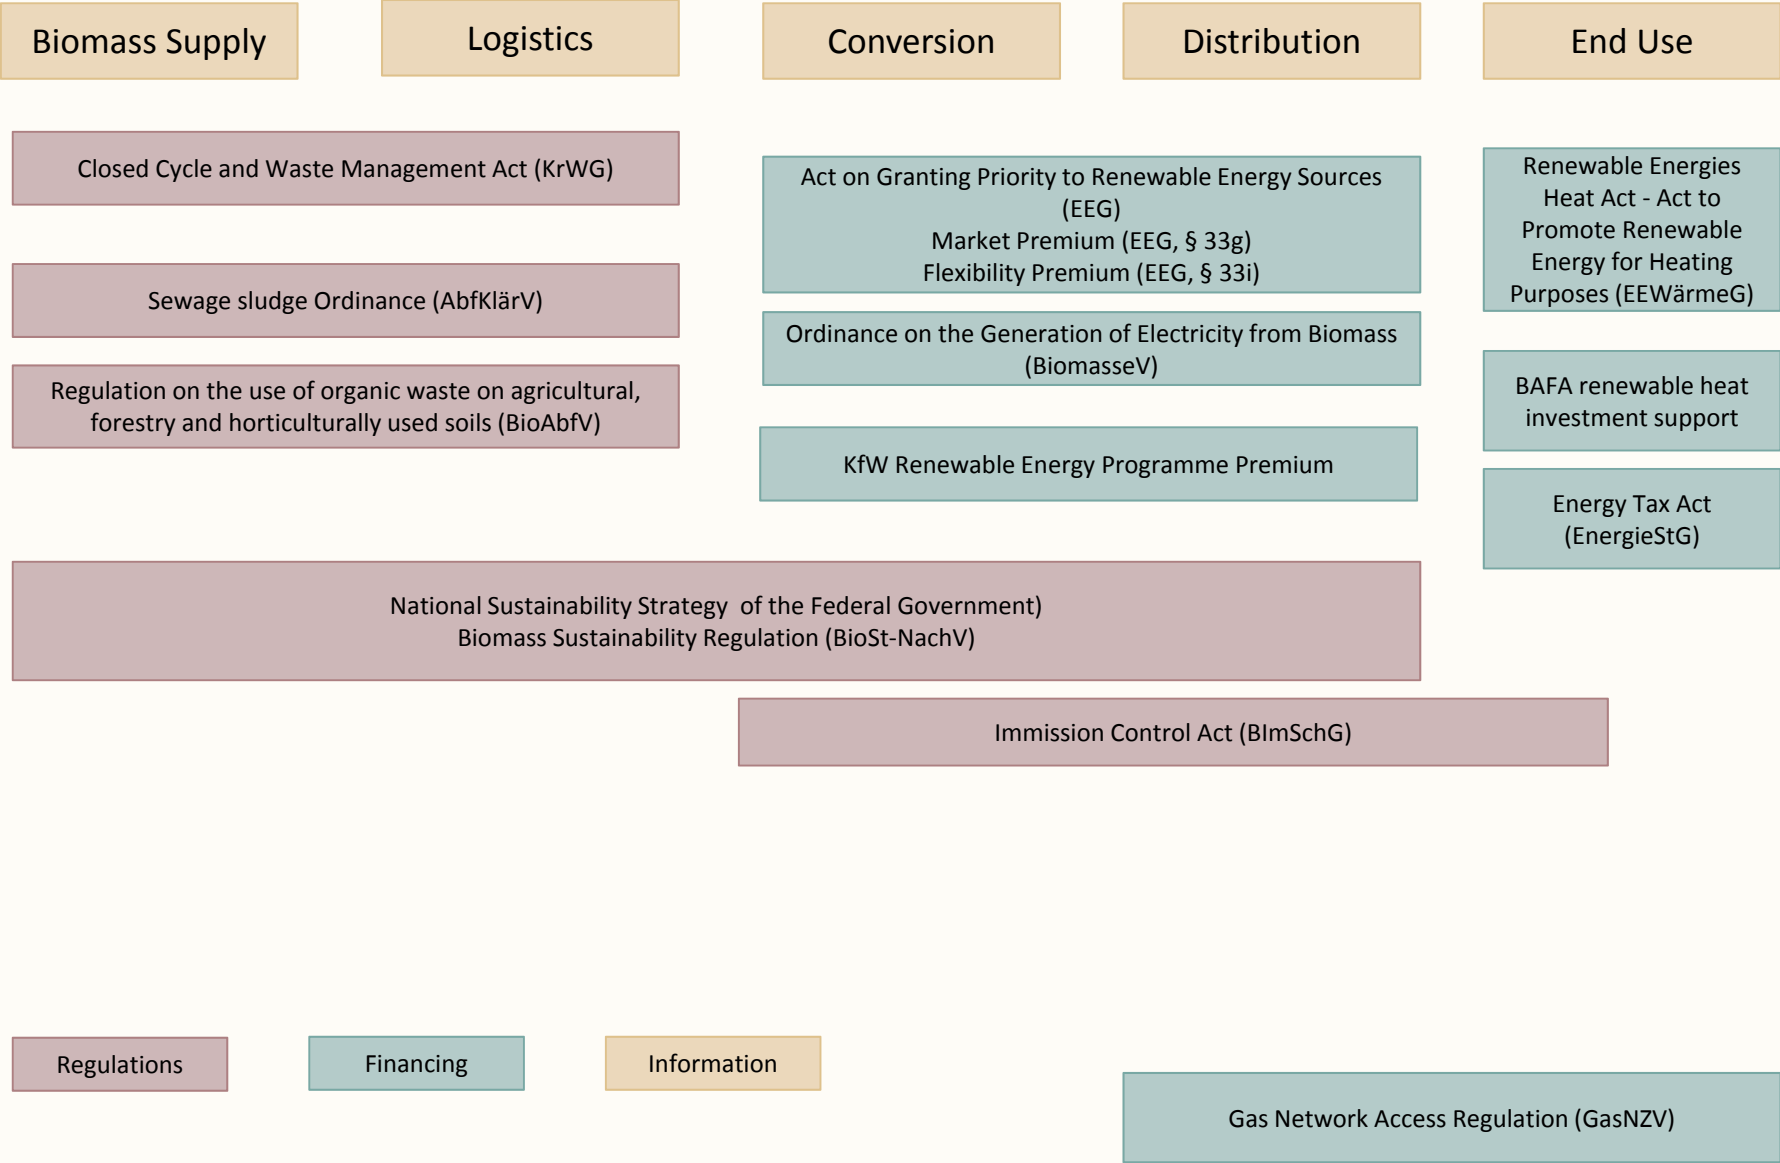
Biomass Supply

Logistics

Conversion

Distribution

End Use

Closed Cycle and Waste Management Act (KrWG)

Act on Granting Priority to Renewable Energy Sources (EEG)
Market Premium (EEG, § 33g)
Flexibility Premium (EEG, § 33i)

Renewable Energies Heat Act - Act to Promote Renewable Energy for Heating Purposes (EEWärmeG)

Sewage sludge Ordinance (AbfKlärV)

Ordinance on the Generation of Electricity from Biomass (BiomasseV)

Regulation on the use of organic waste on agricultural, forestry and horticulturally used soils (BioAbfV)

BAFA renewable heat investment support

KfW Renewable Energy Programme Premium

Energy Tax Act (EnergieStG)

National Sustainability Strategy of the Federal Government)
Biomass Sustainability Regulation (BioSt-NachV)

Immission Control Act (BImSchG)

Regulations

Financing

Information

Gas Network Access Regulation (GasNZV)